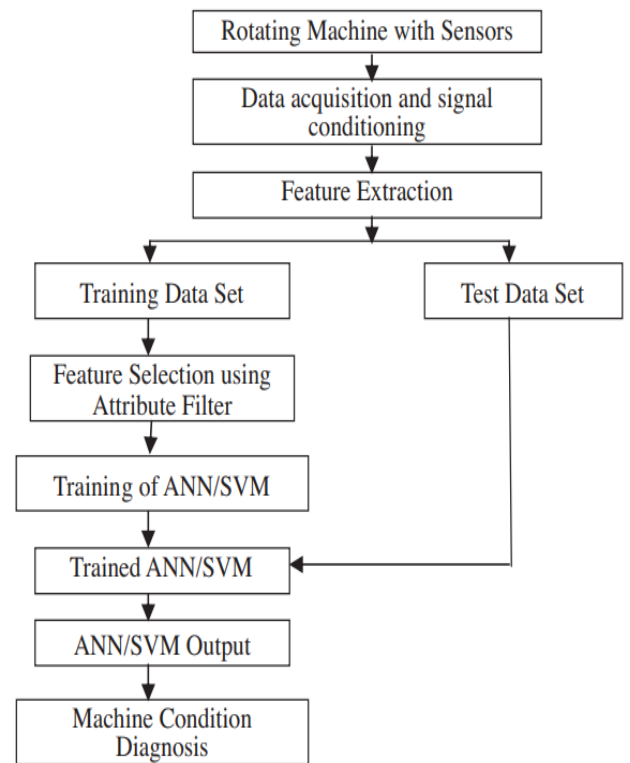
Rotating Machine with Sensors

Data acquisition and signal conditioning

Feature Extraction

Training Data Set

Test Data Set

Feature Selection using Attribute Filter

Training of ANN/SVM

Trained ANN/SVM

ANN/SVM Output

Machine Condition Diagnosis